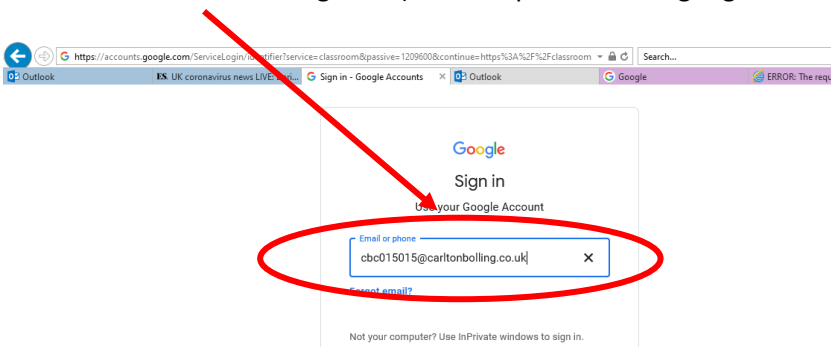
https://accounts.google.com/ServiceLogin/identifier?service=classroom&passive=1209600&continue=https%3A%2F%2Fclassroom

Search...

Outlook

UK coronavirus news LIVE: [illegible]

Sign in - Google Accounts

Outlook

Google

ERROR: The requ

Google

Sign in

Use your Google Account

Email or phone

cbc015015@carltonbolling.co.uk

Forgot email?

Not your computer? Use InPrivate windows to sign in.